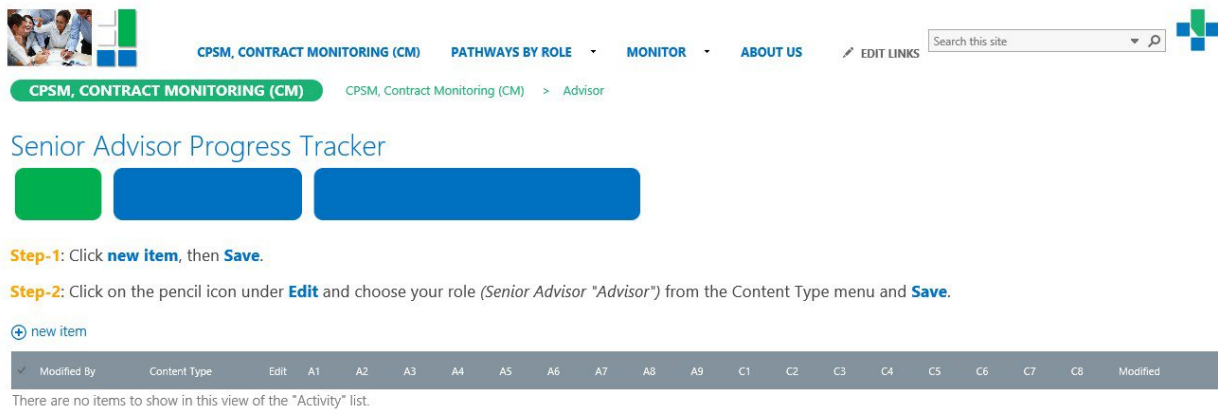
CPSM, CONTRACT MONITORING (CM) PATHWAYS BY ROLE MONITOR ABOUT US EDIT LINKS Search this site

CPSM, CONTRACT MONITORING (CM) CPSM, Contract Monitoring (CM) > Advisor

Senior Advisor Progress Tracker

Step-1: Click new item, then Save.

Step-2: Click on the pencil icon under Edit and choose your role (Senior Advisor "Advisor") from the Content Type menu and Save.

new item

| ✓ | Modified By | Content Type | Edit | A1 | A2 | A3 | A4 | A5 | A6 | A7 | A8 | A9 | C1 | C2 | C3 | C4 | C5 | C6 | C7 | C8 | Modified |
|---|---|---|---|---|---|---|---|---|---|---|---|---|---|---|---|---|---|---|---|---|---|

There are no items to show in this view of the "Activity" list.